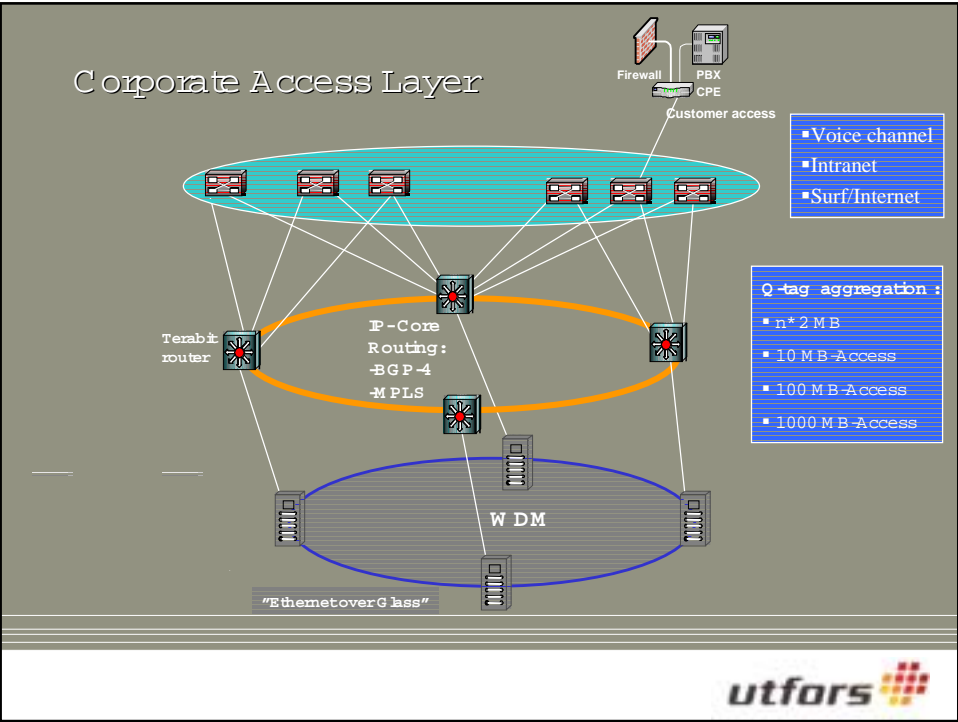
Corporate Access Layer

Firewall

PBX

CPE

Customer access

▪Voice channel
▪Intranet
▪Surf/Internet

Q-tag aggregation:
▪n*2MB
▪10 MB-Access
▪100 MB-Access
▪1000 MB-Access

Terabit router

IP-Core Routing:
-BGP-4
-MPLS

WDM

"Ethernet over Glass"

utfors